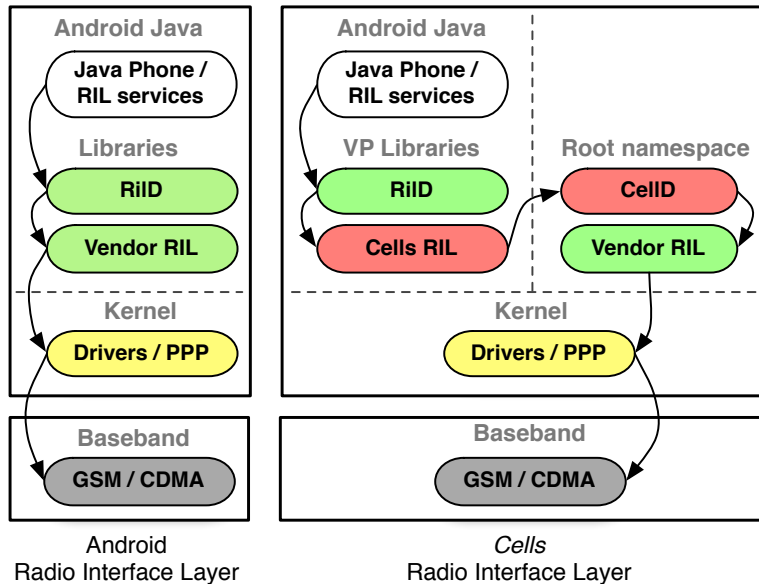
Android Java

Java Phone / RIL services

Libraries

RilD

Vendor RIL

Kernel

Drivers / PPP

Baseband

GSM / CDMA

Android
Radio Interface Layer

Android Java

Java Phone / RIL services

VP Libraries

RilD

Cells RIL

Root namespace

CellD

Vendor RIL

Kernel

Drivers / PPP

Baseband

GSM / CDMA

Cells
Radio Interface Layer